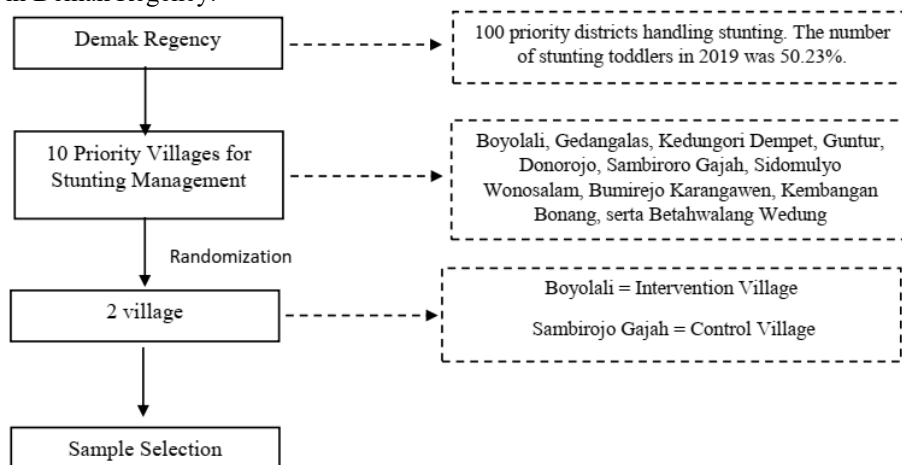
in Demak Regency.

Demak Regency

100 priority districts handling stunting. The number of stunting toddlers in 2019 was 50.23%.

10 Priority Villages for Stunting Management

Boyolali, Gedangalas, Kedungori Dempet, Guntur, Donorojo, Sambiroro Gajah, Sidomulyo Wonosalam, Bumirejo Karangawen, Kembangan Bonang, serta Betahwalang Wedung

Randomization

2 village

Boyolali = Intervention Village

Sambirojo Gajah = Control Village

Sample Selection